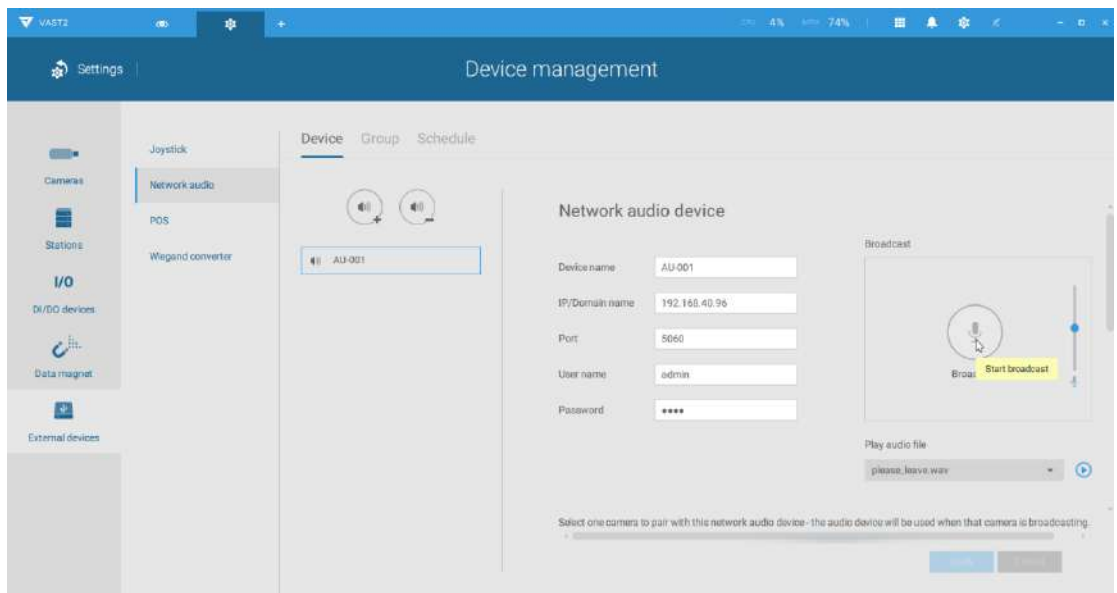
VAST2

CPU 4% RAM 74%

Settings

Device management

Cameras

Stations

I/O

DI/DO devices

Data magnet

External devices

Joystick

Network audio

POS

Wiegand converter

Device Group Schedule

AU-001

Network audio device

Device name AU-001

IP/Domain name 192.168.40.96

Port 5060

User name admin

Password ••••

Broadcast

Broa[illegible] Start broadcast

Play audio file

please_leave.wav

Select one camera to pair with this network audio device - the audio device will be used when that camera is broadcasting.

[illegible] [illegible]